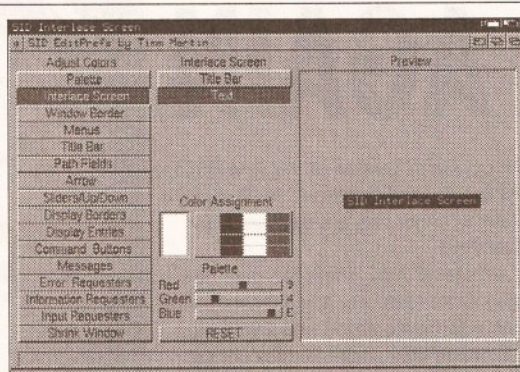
SID Interface Screen
SID EditPrefs by Tim Martin

Adjust Colors
Palette
Interface Screen
Window Border
Menus
Title Bar
Path Fields
Arrow
Sliders/Up/Down
Display Borders
Display Entries
Command Buttons
Messages
Error Requesters
Information Requesters
Input Requesters
Shrink Window

Interface Screen
Title Bar
Text

Color Assignment

Palette
Red 9
Green 4
Blue E
RESET

Preview
SID Interface Screen